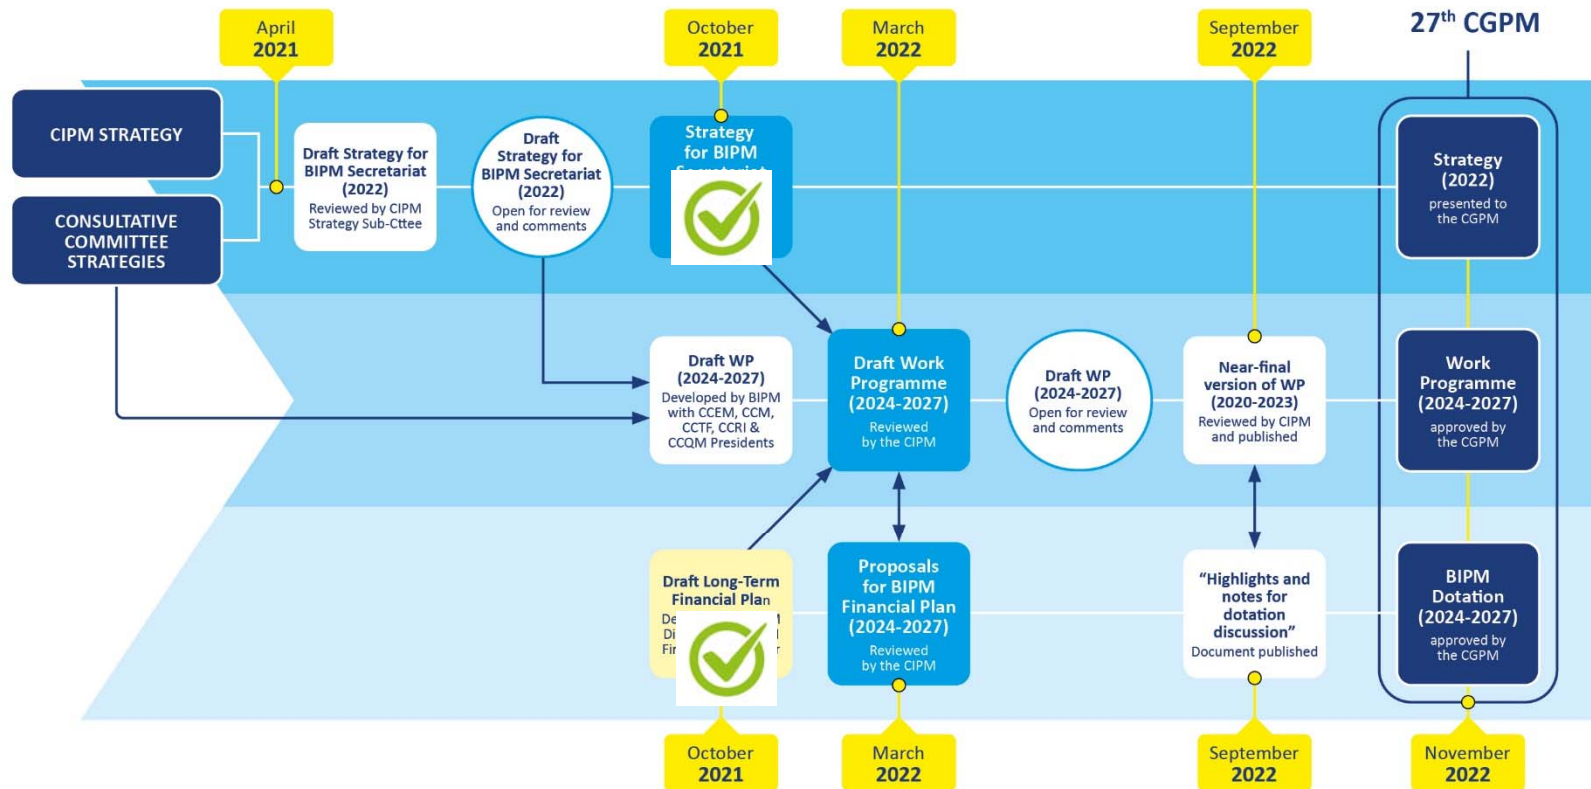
April
2021

October
2021

March
2022

September
2022

27$^{th}$ CGPM

CIPM STRATEGY

CONSULTATIVE COMMITTEE STRATEGIES

Draft Strategy for BIPM Secretariat (2022)
Reviewed by CIPM Strategy Sub-Cttee

Draft Strategy for BIPM Secretariat (2022)
Open for review and comments

Strategy for BIPM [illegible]

Strategy (2022)
presented to the CGPM

Draft WP (2024-2027)
Developed by BIPM with CCEM, CCM, CCTF, CCRI & CCQM Presidents

Draft Work Programme (2024-2027)
Reviewed by the CIPM

Draft WP (2024-2027)
Open for review and comments

Near-final version of WP (2020-2023)
Reviewed by CIPM and published

Work Programme (2024-2027)
approved by the CGPM

Draft Long-Term Financial Plan
De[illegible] Di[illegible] Fir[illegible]

Proposals for BIPM Financial Plan (2024-2027)
Reviewed by the CIPM

“Highlights and notes for dotation discussion”
Document published

BIPM Dotation (2024-2027)
approved by the CGPM

October
2021

March
2022

September
2022

November
2022